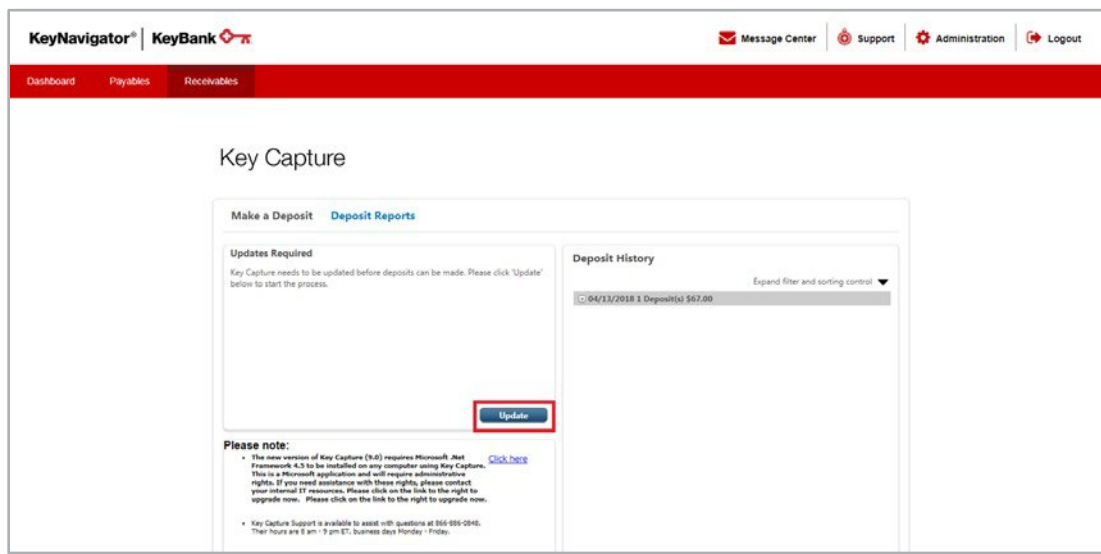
KeyNavigator® | KeyBank

Message Center | Support | Administration | Logout

Dashboard Payables Receivables

Key Capture

Make a Deposit Deposit Reports

Updates Required

Key Capture needs to be updated before deposits can be made. Please click 'Update' below to start the process.

Update

Deposit History

Expand filter and sorting control

04/13/2018 1 Deposit(s) $67.00

Please note:

- The new version of Key Capture (9.0) requires Microsoft .Net Framework 4.5 to be installed on any computer using Key Capture. This is a Microsoft application and will require administrative rights. If you need assistance with these rights, please contact your internal IT resources. Please click on the link to the right to upgrade now. Please click on the link to the right to upgrade now.

Click here

- Key Capture Support is available to assist with questions at 866-886-2848. Their hours are 8 am - 9 pm ET, business days Monday - Friday.